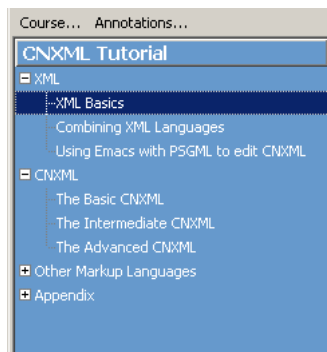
Course... Annotations...

CNXML Tutorial

XML

XML Basics

Combining XML Languages

Using Emacs with PSGML to edit CNXML

CNXML

The Basic CNXML

The Intermediate CNXML

The Advanced CNXML

Other Markup Languages

Appendix